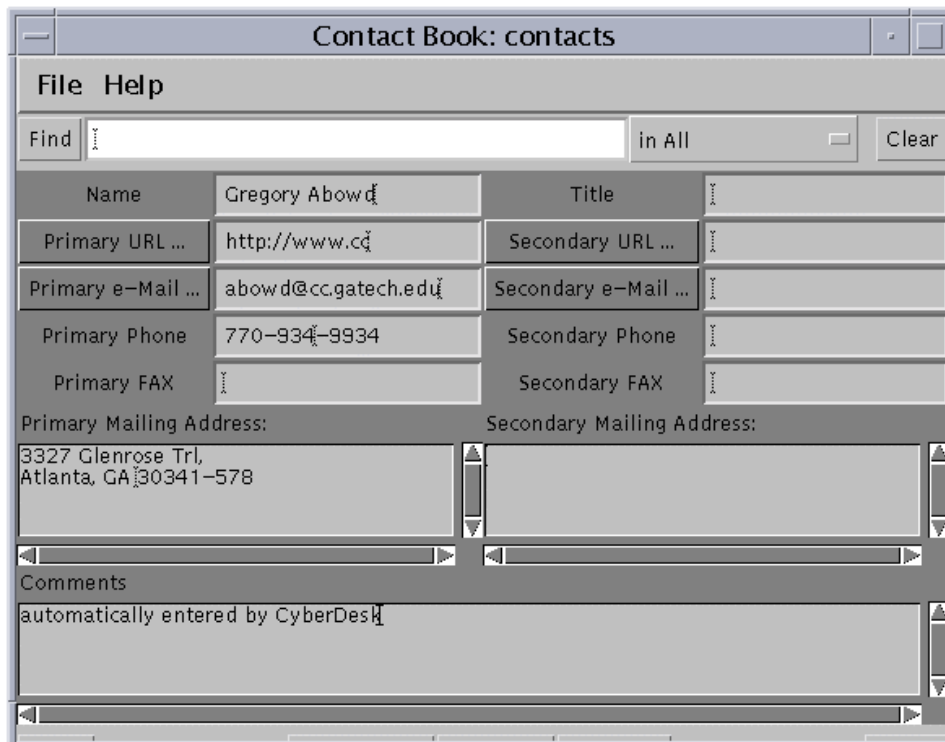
Contact Book: contacts

File Help

Find

in All

Clear

Name Gregory Abowd

Title

Primary URL ... http://www.cc

Secondary URL ...

Primary e-Mail ... abowd@cc.gatech.edu

Secondary e-Mail ...

Primary Phone 770-934-9934

Secondary Phone

Primary FAX

Secondary FAX

Primary Mailing Address:

3327 Glenrose Trl,
Atlanta, GA 30341-578

Secondary Mailing Address:

Comments

automatically entered by CyberDesk